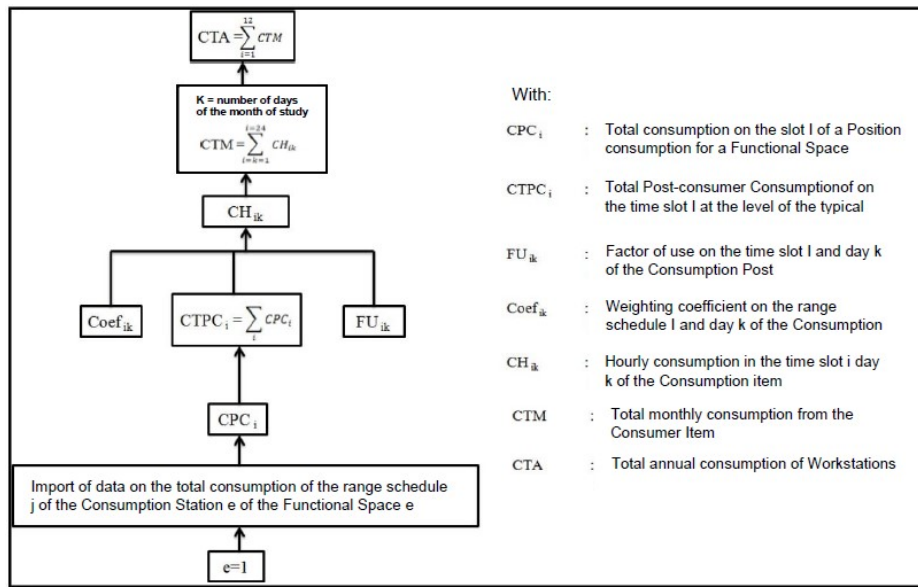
$CTA = \sum_{i=1}^{12} CTM$

K = number of days of the month of study

$CTM = \sum_{i=k=1}^{i=24} CH_{ik}$

$CH_{ik}$

$Coef_{ik}$

$CTPC_i = \sum_{i} CPC_t$

$FU_{ik}$

$CPC_i$

Import of data on the total consumption of the range schedule j of the Consumption Station e of the Functional Space e

e=1

With:

$CPC_i$ : Total consumption on the slot I of a Position consumption for a Functional Space

$CTPC_i$ : Total Post-consumer Consumptionof on the time slot I at the level of the typical

$FU_{ik}$ : Factor of use on the time slot I and day k of the Consumption Post

$Coef_{ik}$ : Weighting coefficient on the range schedule I and day k of the Consumption

$CH_{ik}$ : Hourly consumption in the time slot i day k of the Consumption item

CTM : Total monthly consumption from the Consumer Item

CTA : Total annual consumption of Workstations